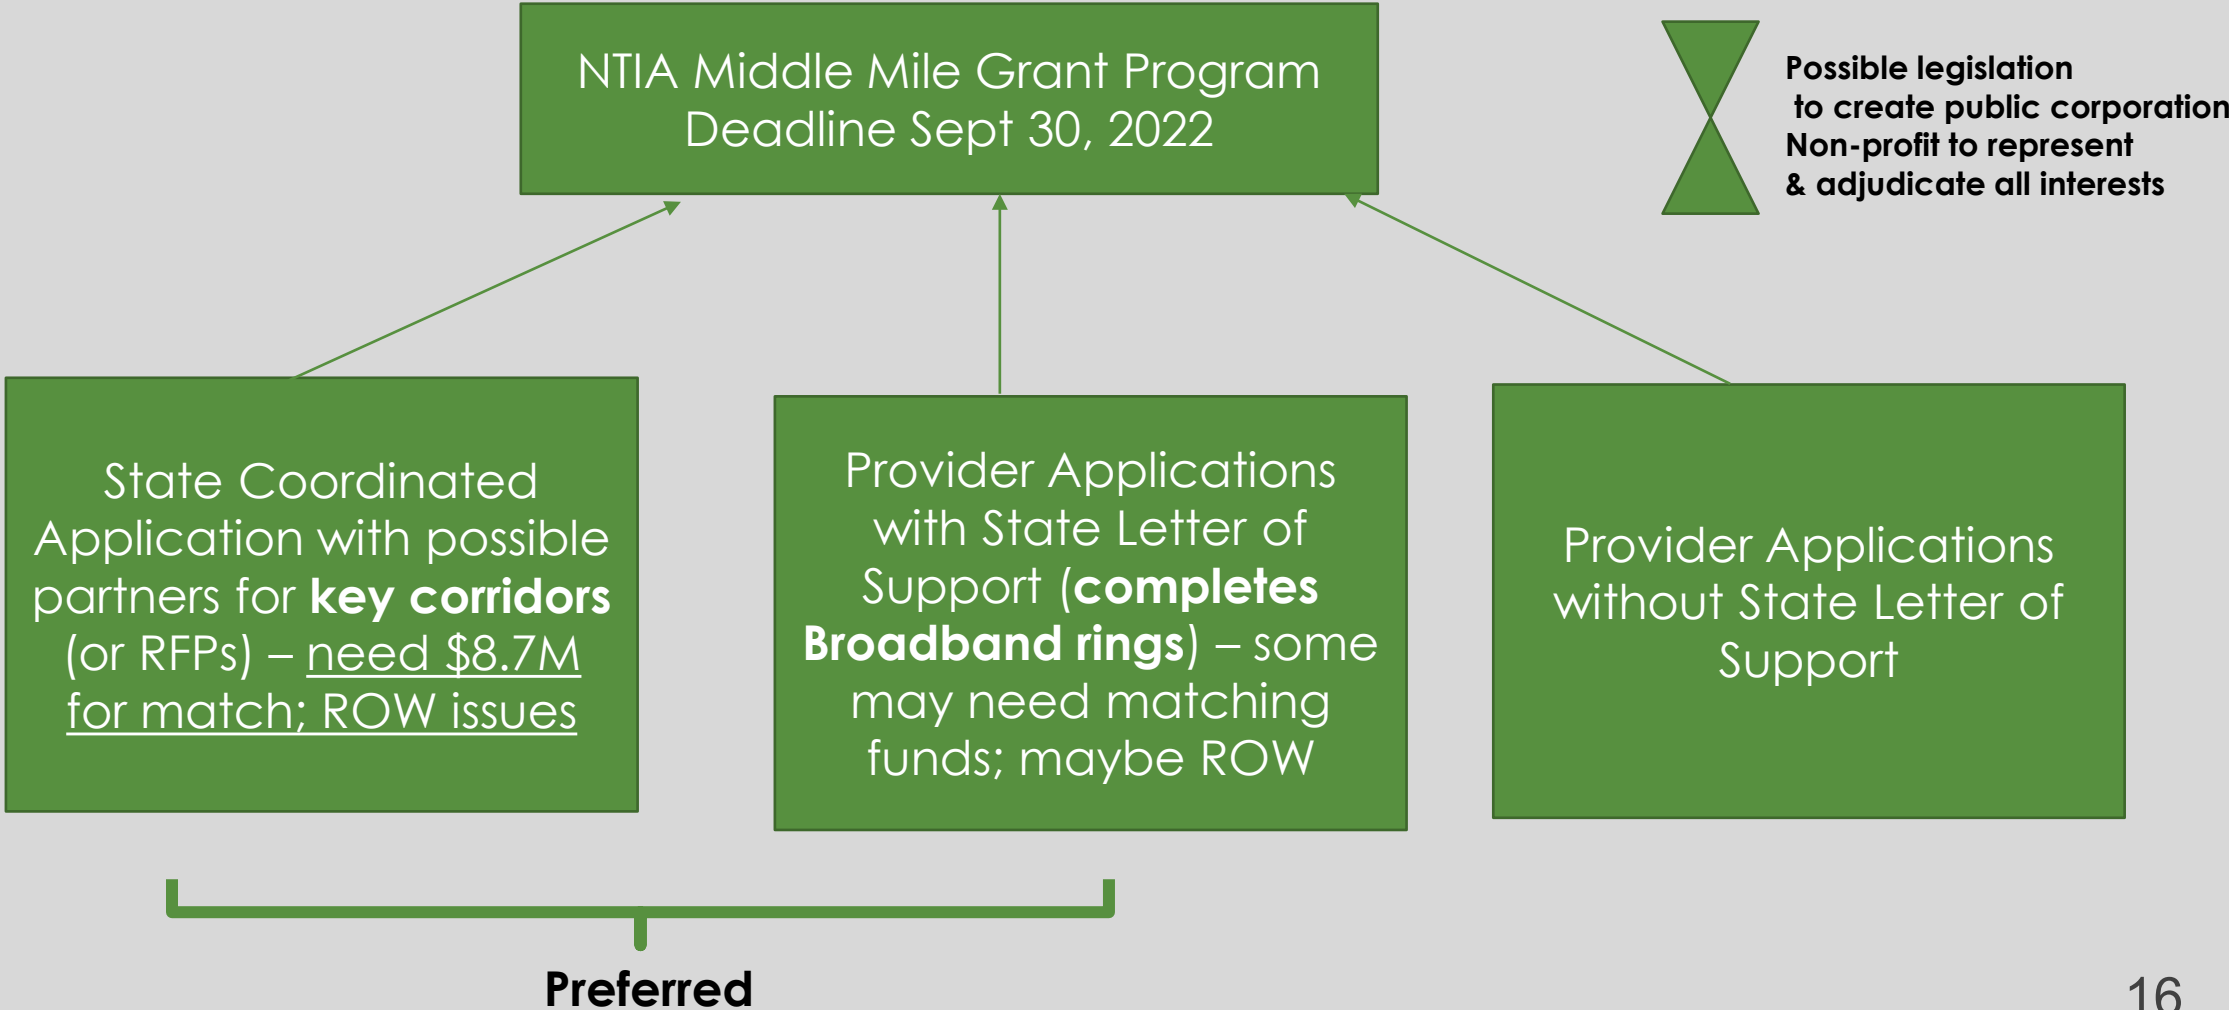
NTIA Middle Mile Grant Program
Deadline Sept 30, 2022

Possible legislation
to create public corporation
Non-profit to represent
& adjudicate all interests

State Coordinated Application with possible partners for **key corridors** (or RFPs) – need $8.7M for match; ROW issues

Provider Applications with State Letter of Support (**completes Broadband rings**) – some may need matching funds; maybe ROW

Provider Applications without State Letter of Support

Preferred

16